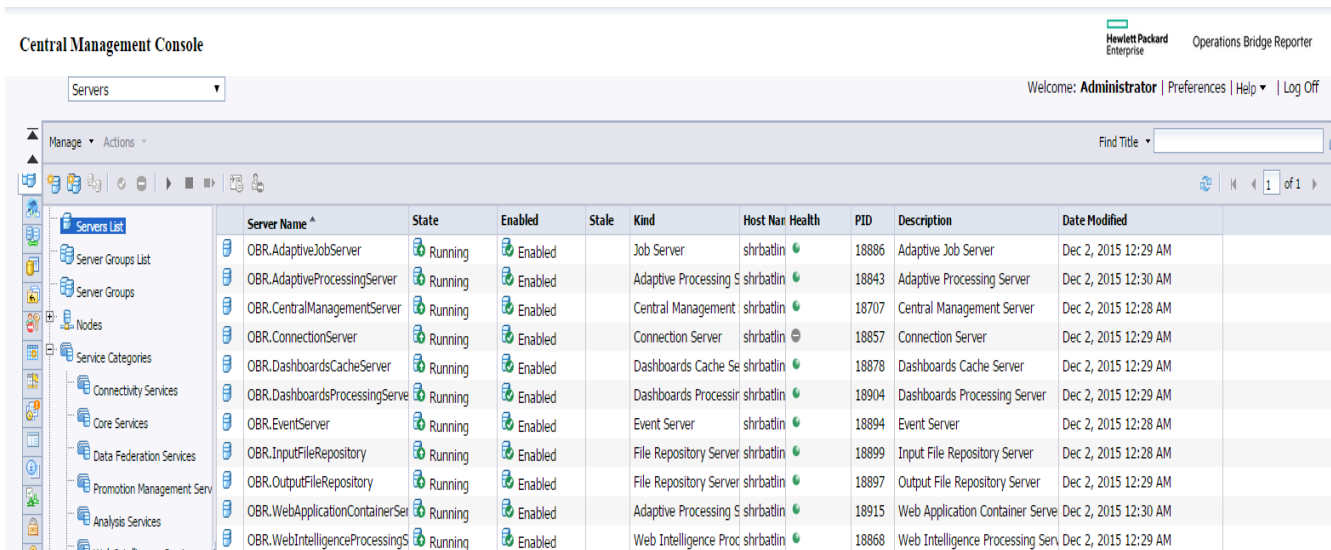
Central Management Console

Hewlett Packard Enterprise

Operations Bridge Reporter

Servers

Welcome: Administrator | Preferences | Help ▾ | Log Off

Manage ▾ Actions ▾

Find Title ▾

1 of 1

Servers List
Server Groups List
Server Groups
Nodes
Service Categories
Connectivity Services
Core Services
Data Federation Services
Promotion Management Serv
Analysis Services

| Server Name ^ | State | Enabled | Stale | Kind | Host Nar | Health | PID | Description | Date Modified |
|---|---|---|---|---|---|---|---|---|---|
| OBR.AdaptiveJobServer | Running | Enabled | | Job Server | shrbatlin | | 18886 | Adaptive Job Server | Dec 2, 2015 12:29 AM |
| OBR.AdaptiveProcessingServer | Running | Enabled | | Adaptive Processing S | shrbatlin | | 18843 | Adaptive Processing Server | Dec 2, 2015 12:30 AM |
| OBR.CentralManagementServer | Running | Enabled | | Central Management | shrbatlin | | 18707 | Central Management Server | Dec 2, 2015 12:28 AM |
| OBR.ConnectionServer | Running | Enabled | | Connection Server | shrbatlin | | 18857 | Connection Server | Dec 2, 2015 12:29 AM |
| OBR.DashboardsCacheServer | Running | Enabled | | Dashboards Cache Se | shrbatlin | | 18878 | Dashboards Cache Server | Dec 2, 2015 12:29 AM |
| OBR.DashboardsProcessingServe | Running | Enabled | | Dashboards Processir | shrbatlin | | 18904 | Dashboards Processing Server | Dec 2, 2015 12:29 AM |
| OBR.EventServer | Running | Enabled | | Event Server | shrbatlin | | 18894 | Event Server | Dec 2, 2015 12:28 AM |
| OBR.InputFileRepository | Running | Enabled | | File Repository Server | shrbatlin | | 18899 | Input File Repository Server | Dec 2, 2015 12:28 AM |
| OBR.OutputFileRepository | Running | Enabled | | File Repository Server | shrbatlin | | 18897 | Output File Repository Server | Dec 2, 2015 12:29 AM |
| OBR.WebApplicationContainerSer | Running | Enabled | | Adaptive Processing S | shrbatlin | | 18915 | Web Application Container Serve | Dec 2, 2015 12:30 AM |
| OBR.WebIntelligenceProcessingS | Running | Enabled | | Web Intelligence Proc | shrbatlin | | 18868 | Web Intelligence Processing Serv | Dec 2, 2015 12:29 AM |